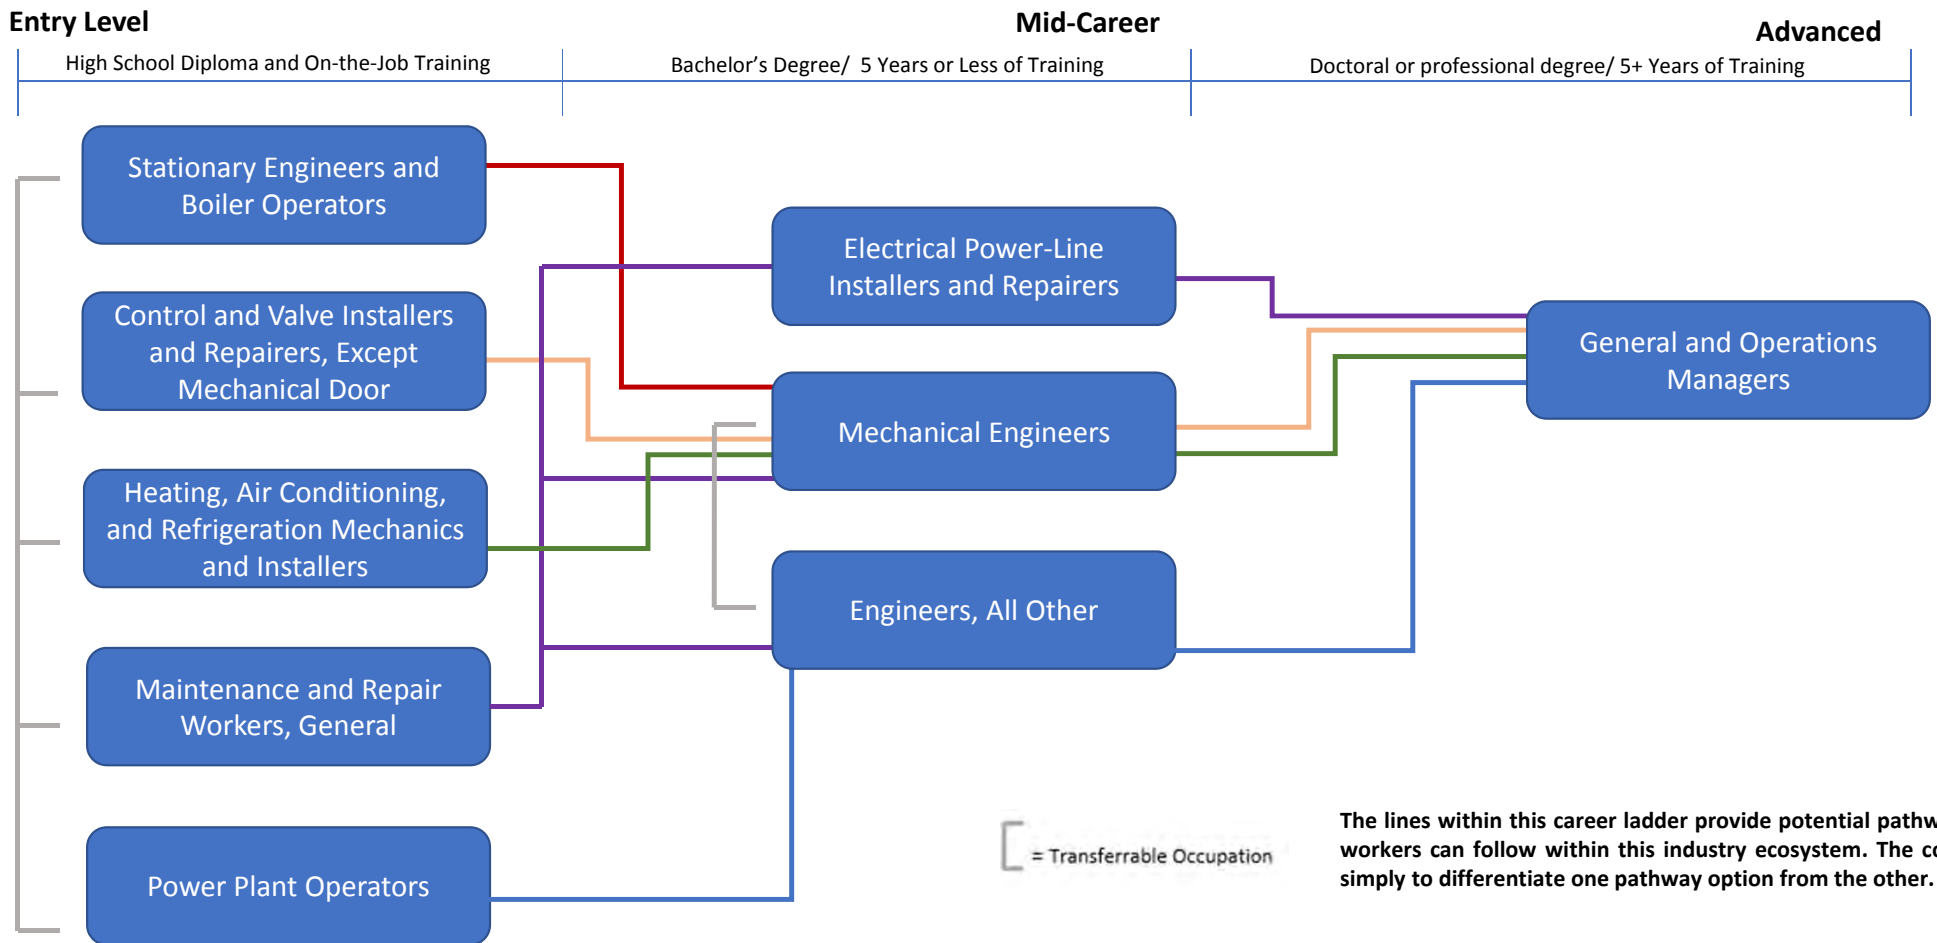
Entry Level
High School Diploma and On-the-Job Training

Mid-Career
Bachelor's Degree/ 5 Years or Less of Training

Advanced
Doctoral or professional degree/ 5+ Years of Training

Stationary Engineers and Boiler Operators

Control and Valve Installers and Repairers, Except Mechanical Door

Heating, Air Conditioning, and Refrigeration Mechanics and Installers

Maintenance and Repair Workers, General

Power Plant Operators

Electrical Power-Line Installers and Repairers

Mechanical Engineers

Engineers, All Other

General and Operations Managers

= Transferrable Occupation

The lines within this career ladder provide potential pathw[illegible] workers can follow within this industry ecosystem. The c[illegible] simply to differentiate one pathway option from the other.